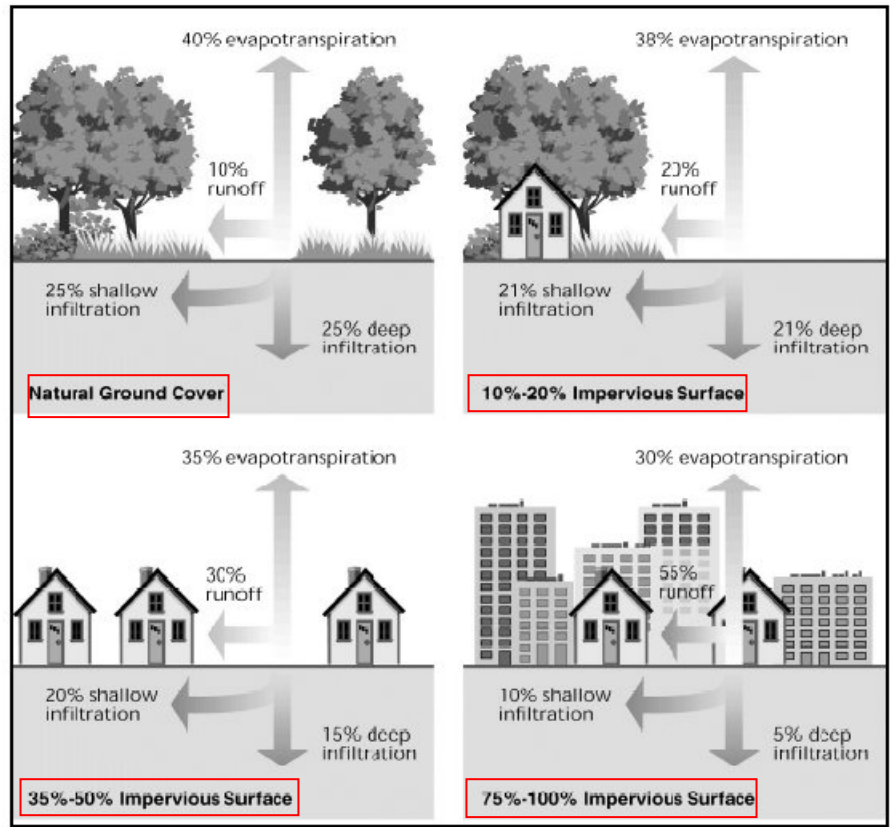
40% evapotranspiration

10% runoff

25% shallow infiltration

25% deep infiltration

Natural Ground Cover

38% evapotranspiration

20% runoff

21% shallow infiltration

21% deep infiltration

10%-20% Impervious Surface

35% evapotranspiration

30% runoff

20% shallow infiltration

15% deep infiltration

35%-50% Impervious Surface

30% evapotranspiration

55% runoff

10% shallow infiltration

5% deep infiltration

75%-100% Impervious Surface